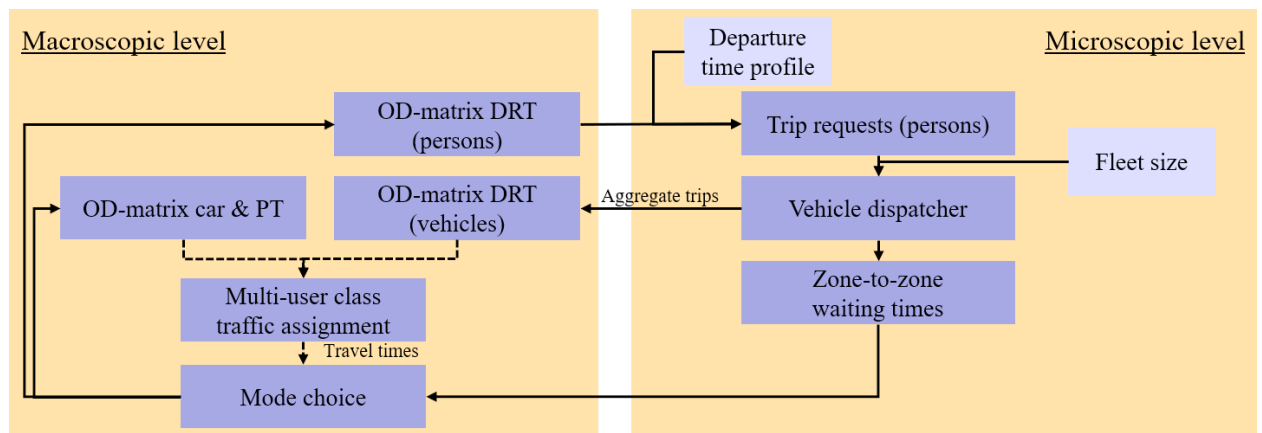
Macroscopic level

OD-matrix DRT (persons)

OD-matrix car & PT

OD-matrix DRT (vehicles)

Multi-user class traffic assignment

Travel times

Mode choice

Microscopic level

Departure time profile

Trip requests (persons)

Fleet size

Aggregate trips

Vehicle dispatcher

Zone-to-zone waiting times